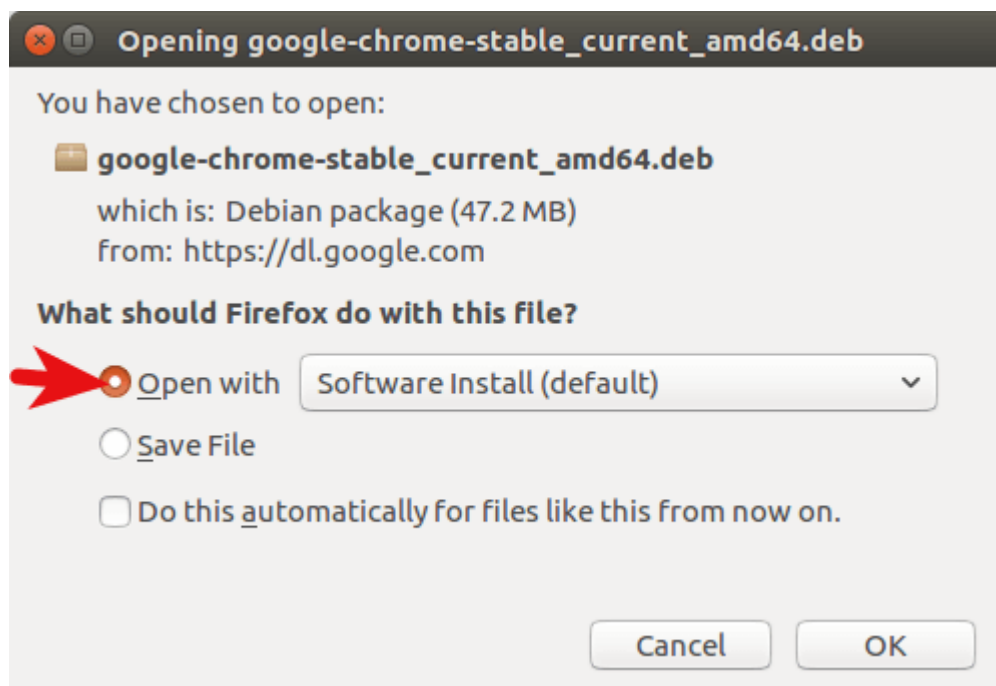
Opening google-chrome-stable_current_amd64.deb

You have chosen to open:

google-chrome-stable_current_amd64.deb

which is: Debian package (47.2 MB)
from: https://dl.google.com

What should Firefox do with this file?

Open with Software Install (default)

Save File

Do this automatically for files like this from now on.

Cancel OK